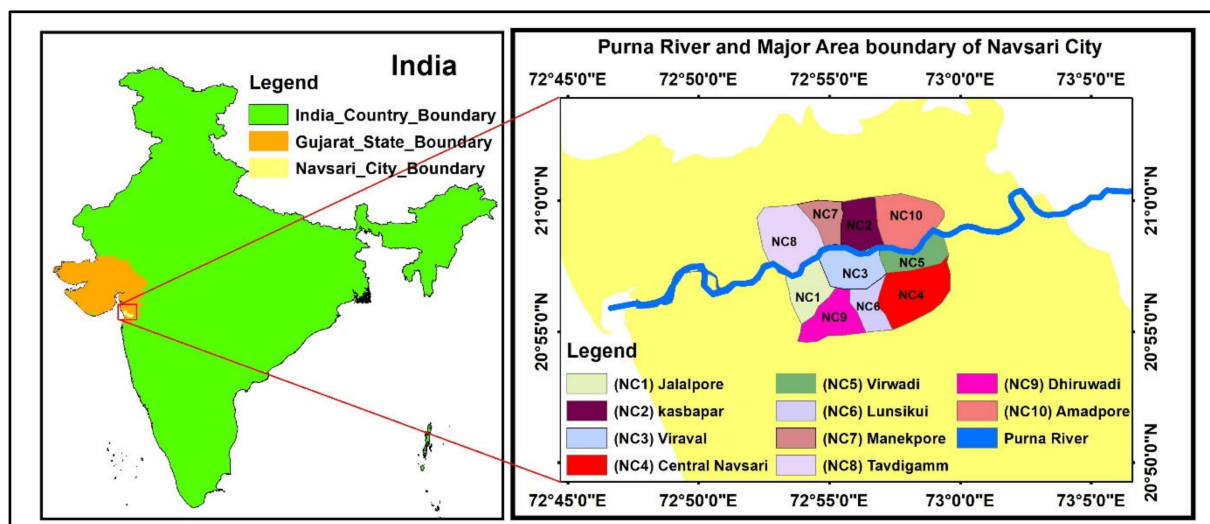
India

Legend

India_Country_Boundary

Gujarat_State_Boundary

Navsari_City_Boundary

Purna River and Major Area boundary of Navsari City

72°45'0"E 72°50'0"E 72°55'0"E 73°0'0"E 73°5'0"E

21°0'0"N

20°55'0"N

20°50'0"N

21°0'0"N

20°55'0"N

NC7 NC2 NC10

NC8

NC3 NC5

NC1 NC6 NC4

NC9

Legend

(NC1) Jalalpore

(NC2) kasbapar

(NC3) Viraval

(NC4) Central Navsari

(NC5) Virwadi

(NC6) Lunsikui

(NC7) Manekpore

(NC8) Tavdigamm

(NC9) Dhiruwadi

(NC10) Amadpore

Purna River

72°45'0"E 72°50'0"E 72°55'0"E 73°0'0"E 73°5'0"E